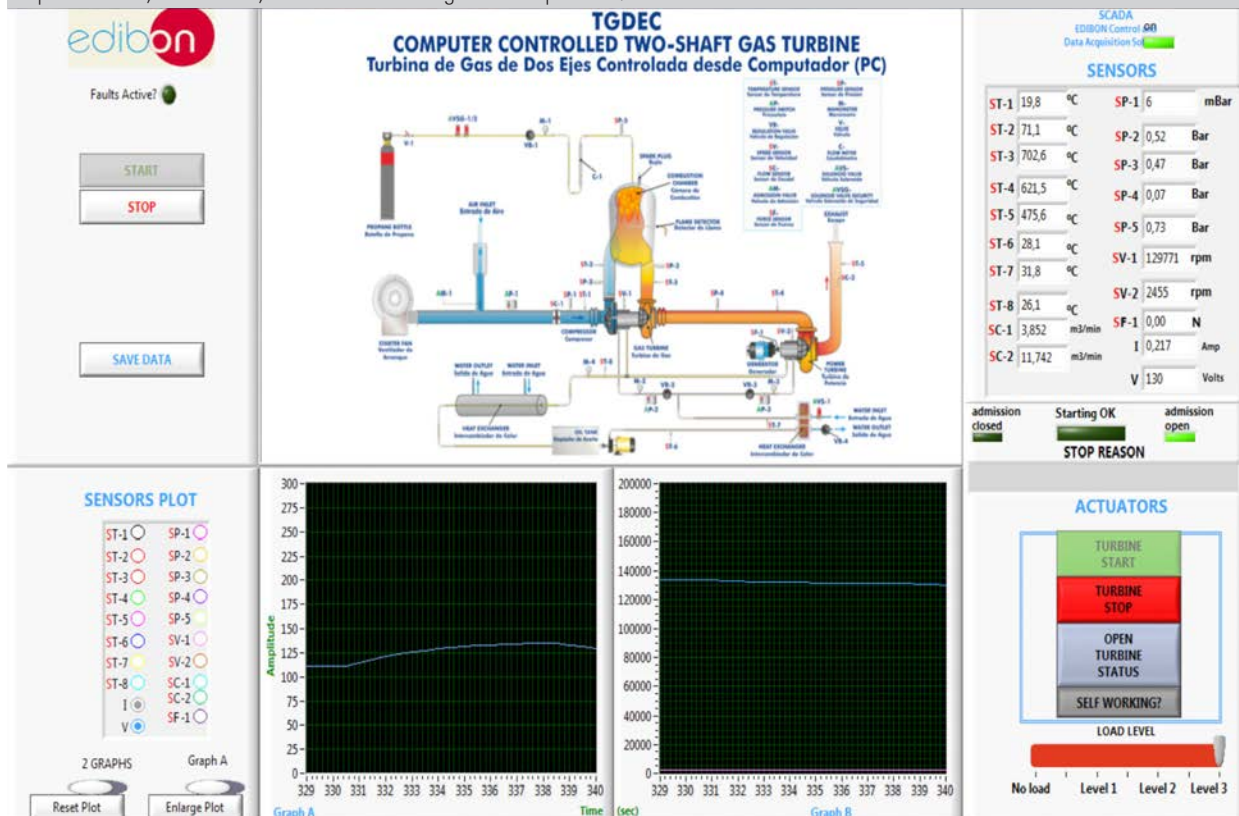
edibon

Faults Active?

START

STOP

SAVE DATA

TGDEC
COMPUTER CONTROLLED TWO-SHAFT GAS TURBINE
Turbina de Gas de Dos Ejes Controlada desde Computador (PC)

PROPANE BOTTLE
Botella de Propano

AIR INLET
Entrada de Aire

STARTER FAN
Ventilador de Arranque

COMPRESSOR
Compresor

COMBUSTION CHAMBER
Cámara de Combustión

SPARK PLUG

FLAME DETECTOR
Detector de Llama

GAS TURBINE
Turbina de Gas

GENERATOR
Generador

POWER TURBINE
Turbina de Potencia

EXHAUST
Escape

HEAT EXCHANGER
Intercambiador de Calor

WATER OUTLET
Salida de Agua

WATER INLET
Entrada de Agua

OIL TANK
Depósito de Aceite

SCADA
EDIBON Control on
Data Acquisition Sol

SENSORS

| | | | | | |
|---|---|---|---|---|---|
| ST-1 | 19,8 | ºC | SP-1 | 6 | mBar |
| ST-2 | 71,1 | ºC | SP-2 | 0,52 | Bar |
| ST-3 | 702,6 | ºC | SP-3 | 0,47 | Bar |
| ST-4 | 621,5 | ºC | SP-4 | 0,07 | Bar |
| ST-5 | 475,6 | ºC | SP-5 | 0,73 | Bar |
| ST-6 | 28,1 | ºC | SV-1 | 129771 | rpm |
| ST-7 | 31,8 | ºC | SV-2 | 2455 | rpm |
| ST-8 | 26,1 | ºC | SF-1 | 0,00 | N |
| SC-1 | 3,852 | m3/min | I | 0,217 | Amp |
| SC-2 | 11,742 | m3/min | V | 130 | Volts |

admission closed
Starting OK
admission open
STOP REASON

SENSORS PLOT
ST-1 SP-1
ST-2 SP-2
ST-3 SP-3
ST-4 SP-4
ST-5 SP-5
ST-6 SV-1
ST-7 SV-2
ST-8 SC-1
SC-2
I SF-1
V

2 GRAPHS
Graph A
Reset Plot
Enlarge Plot

Amplitude
300 275 250 225 200 175 150 125 100 75 50 25 0
329 330 331 332 333 334 335 336 337 338 339 340
Graph A
Time (sec)

200000 180000 160000 140000 120000 100000 80000 60000 40000 20000 0
329 330 331 332 333 334 335 336 337 338 339 340
Graph B

ACTUATORS
TURBINE START
TURBINE STOP
OPEN TURBINE STATUS
SELF WORKING?
LOAD LEVEL
No load Level 1 Level 2 Level 3